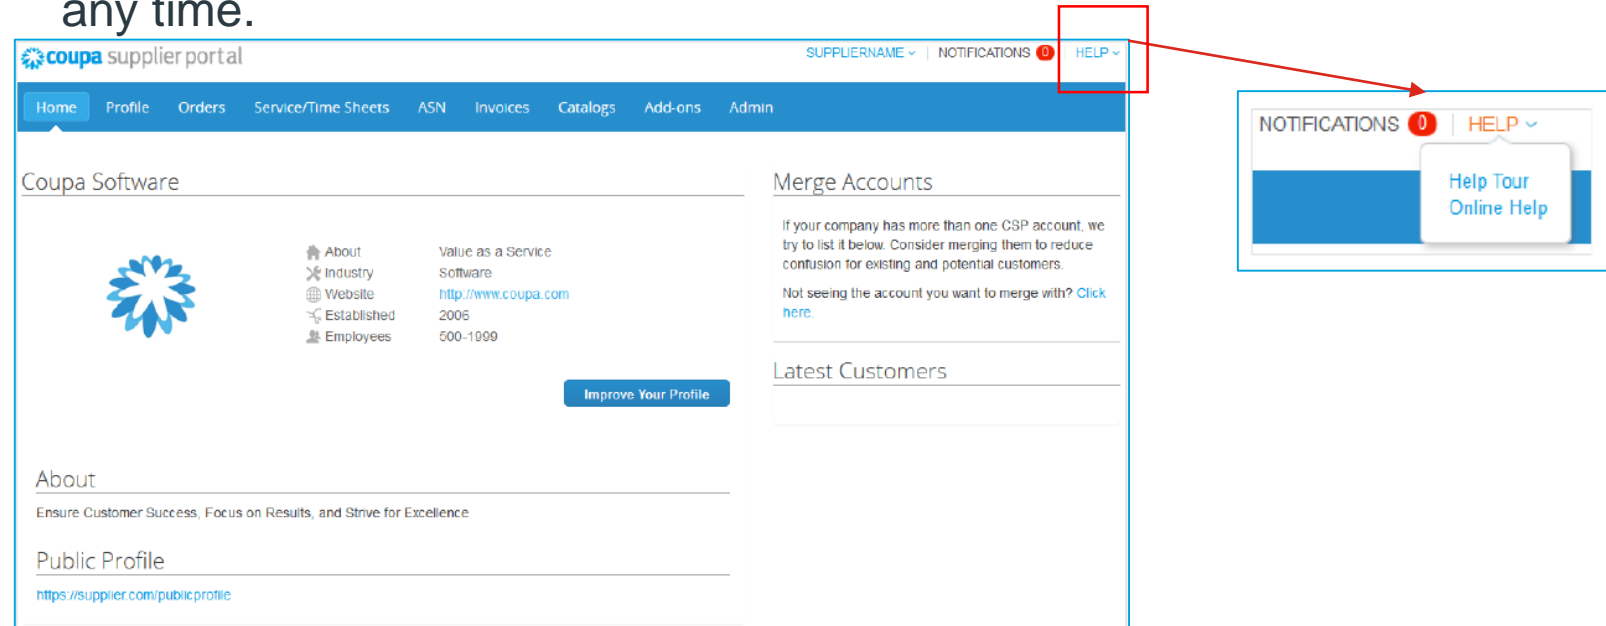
any time.

coupa supplier portal

SUPPLIERNAME | NOTIFICATIONS 0 | HELP

Home Profile Orders Service/Time Sheets ASN Invoices Catalogs Add-ons Admin

Coupa Software

| About | Value as a Service |
|---|---|
| Industry | Software |
| Website | http://www.coupa.com |
| Established | 2006 |
| Employees | 500-1999 |

Improve Your Profile

About

Ensure Customer Success, Focus on Results, and Strive for Excellence

Public Profile

https://supplier.com/publicprofile

Merge Accounts

If your company has more than one CSP account, we try to list it below. Consider merging them to reduce confusion for existing and potential customers.

Not seeing the account you want to merge with? Click here.

Latest Customers

NOTIFICATIONS 0 | HELP

Help Tour
Online Help